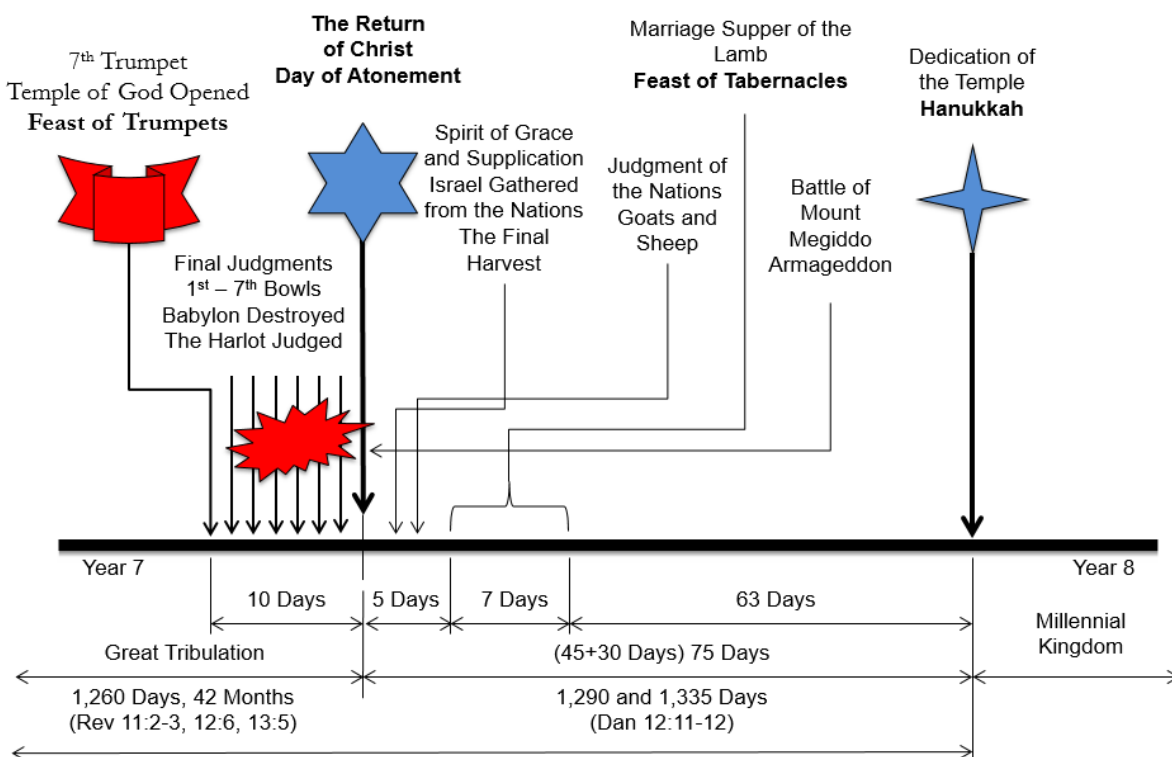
7$^{th}$ Trumpet
Temple of God Opened
**Feast of Trumpets**

**The Return of Christ**
**Day of Atonement**

Marriage Supper of the Lamb
**Feast of Tabernacles**

Dedication of the Temple
**Hanukkah**

Spirit of Grace and Supplication
Israel Gathered from the Nations
The Final Harvest

Judgment of the Nations
Goats and Sheep

Battle of Mount Megiddo
Armageddon

Final Judgments
1$^{st}$ – 7$^{th}$ Bowls
Babylon Destroyed
The Harlot Judged

Year 7

Year 8

10 Days

5 Days

7 Days

63 Days

Great Tribulation

(45+30 Days) 75 Days

Millennial Kingdom

1,260 Days, 42 Months
(Rev 11:2-3, 12:6, 13:5)

1,290 and 1,335 Days
(Dan 12:11-12)